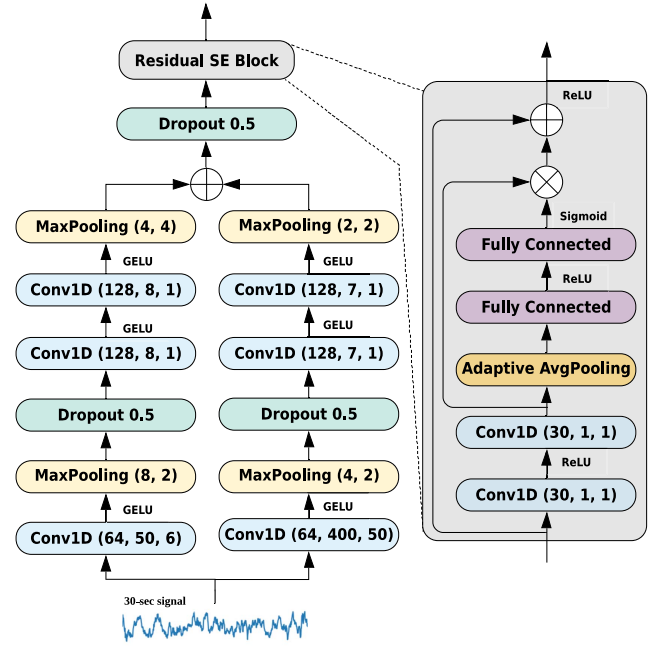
Residual SE Block

Dropout 0.5

MaxPooling (4, 4)

GELU

Conv1D (128, 8, 1)

GELU

Conv1D (128, 8, 1)

Dropout 0.5

MaxPooling (8, 2)

GELU

Conv1D (64, 50, 6)

MaxPooling (2, 2)

GELU

Conv1D (128, 7, 1)

GELU

Conv1D (128, 7, 1)

Dropout 0.5

MaxPooling (4, 2)

GELU

Conv1D (64, 400, 50)

30-sec signal

ReLU

Sigmoid

Fully Connected

ReLU

Fully Connected

Adaptive AvgPooling

Conv1D (30, 1, 1)

ReLU

Conv1D (30, 1, 1)